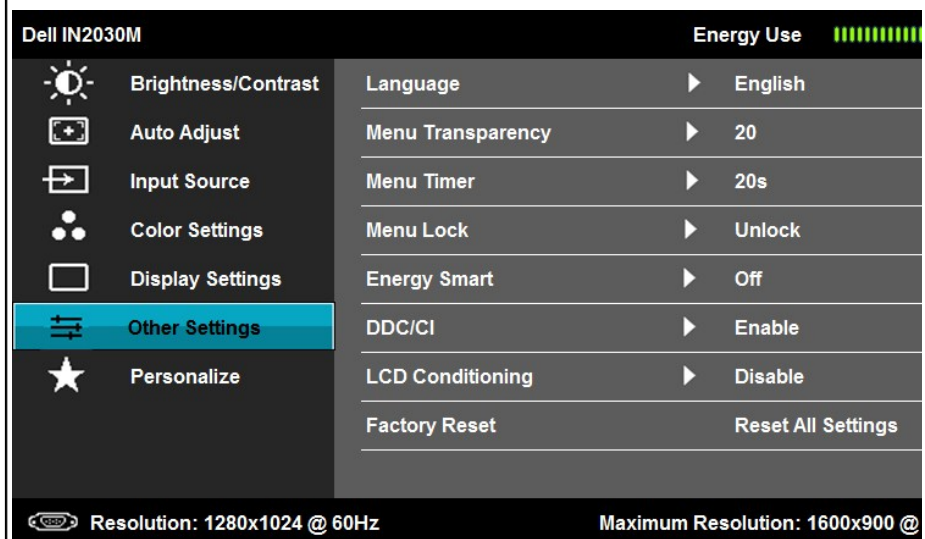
Dell IN2030M

Energy Use

Brightness/Contrast
Auto Adjust
Input Source
Color Settings
Display Settings
Other Settings
Personalize

| | | |
|---|---|---|
| Language | ▶ | English |
| Menu Transparency | ▶ | 20 |
| Menu Timer | ▶ | 20s |
| Menu Lock | ▶ | Unlock |
| Energy Smart | ▶ | Off |
| DDC/CI | ▶ | Enable |
| LCD Conditioning | ▶ | Disable |
| Factory Reset | | Reset All Settings |

Resolution: 1280x1024 @ 60Hz

Maximum Resolution: 1600x900 @